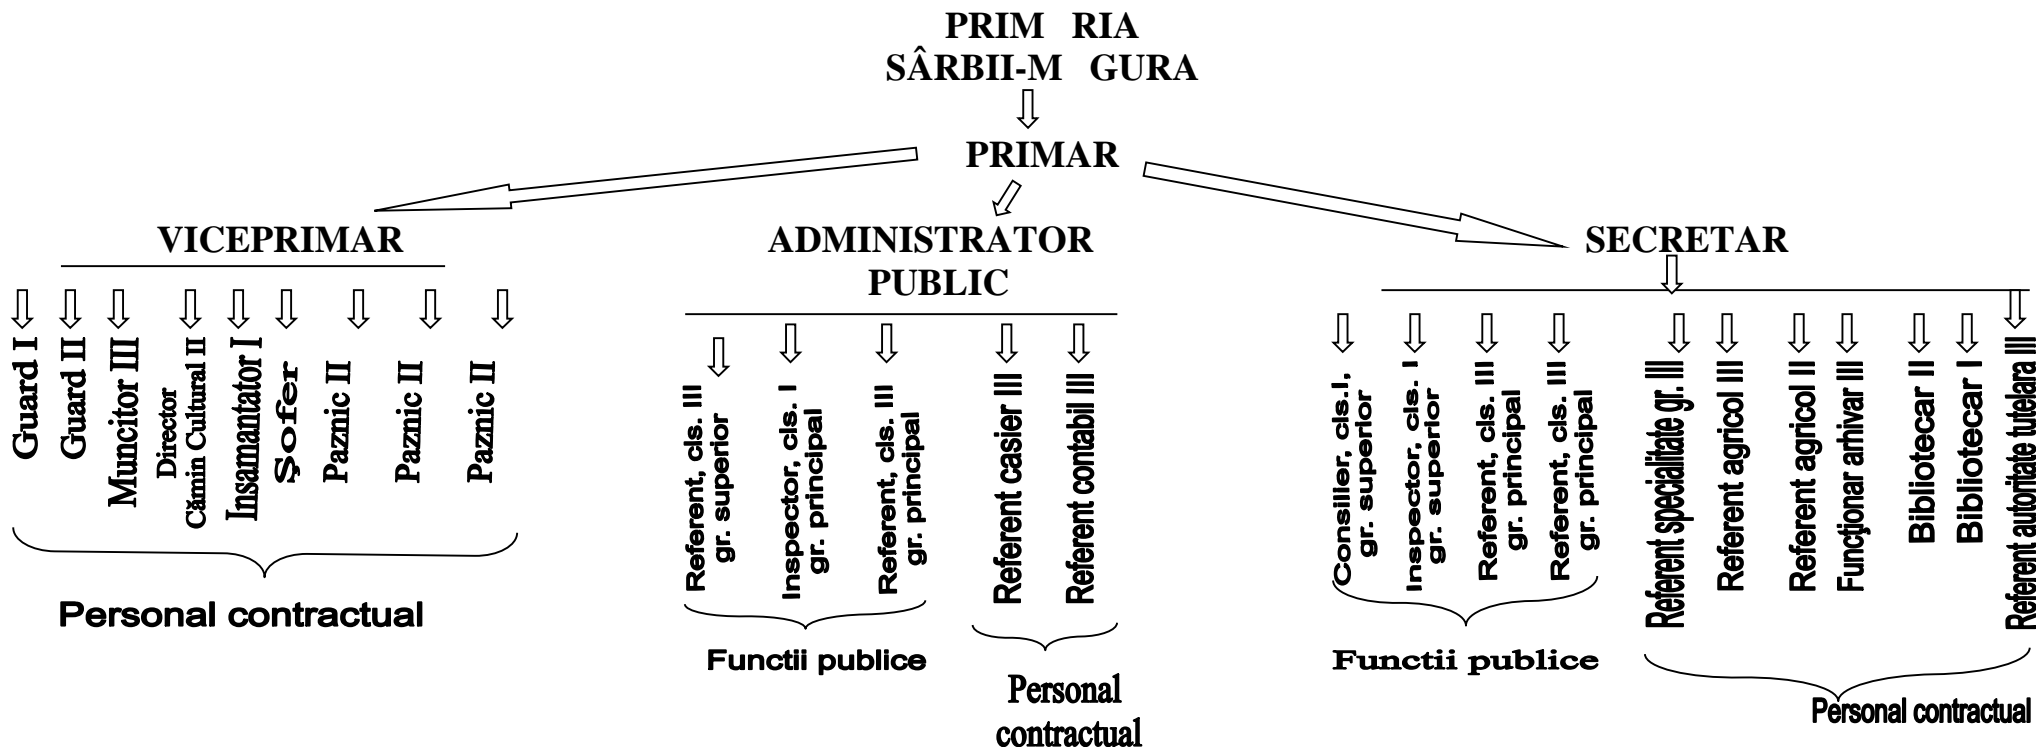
PRIM RIA
SÂRBII-M GURA

PRIMAR

VICEPRIMAR

Guard I
Guard II
Muncitor III
Director Cămin Cultural II
Insamantator I
Şofer
Paznic II
Paznic II
Paznic II

Personal contractual

ADMINISTRATOR PUBLIC

Referent, cls. III gr. superior
Inspector, cls. I gr. principal
Referent, cls. III gr. principal

Functii publice

Referent casier III
Referent contabil III

Personal contractual

SECRETAR

Consilier, cls.I, gr. superior
Inspector, cls. I gr. superior
Referent, cls. III gr. principal
Referent, cls. III gr. principal

Functii publice

Referent specialitate gr. III
Referent agricol III
Referent agricol II
Funcţionar arhivar III
Bibliotecar II
Bibliotecar I
Referent autoritate tutelara III

Personal contractual